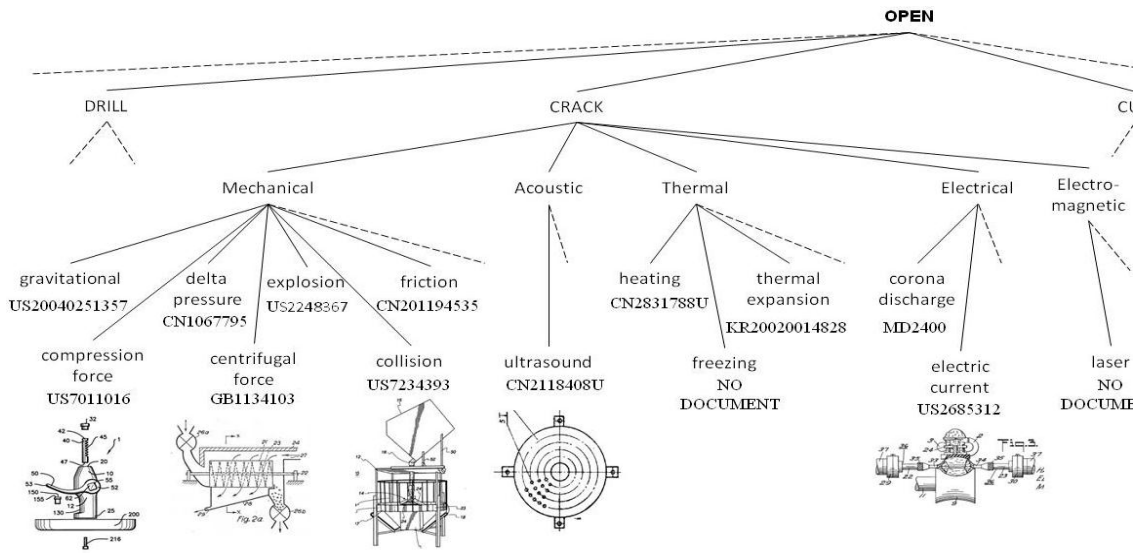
OPEN

DRILL

CRACK

CU

Mechanical

Acoustic

Thermal

Electrical

Electromagnetic

gravitational
US20040251357

delta pressure
CN1067795

explosion
US2248367

friction
CN201194535

compression force
US7011016

centrifugal force
GB1134103

collision
US7234393

ultrasound
CN2118408U

heating
CN2831788U

thermal expansion
KR20020014828

freezing
NO DOCUMENT

corona discharge
MD2400

electric current
US2685312

laser
NO
DOCUME

Fig. 2a

Fig. 3